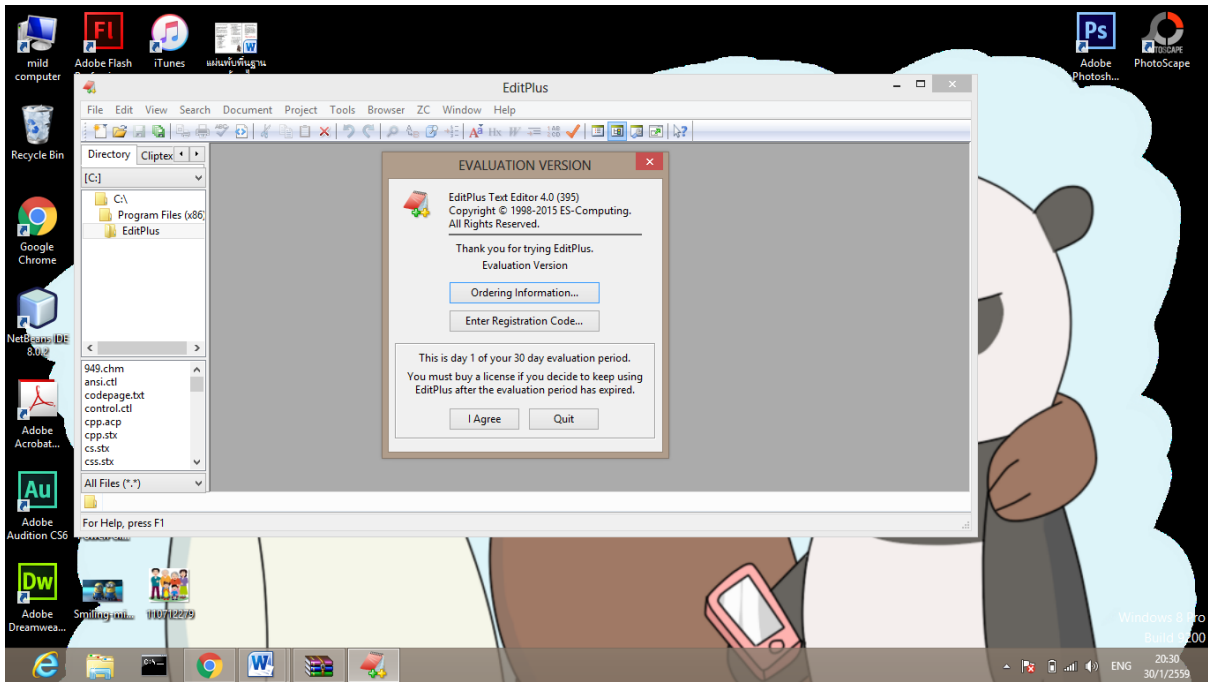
mild computer

Adobe Flash

iTunes

แผ่นพับพื้นฐาน

Adobe Photosh...

PhotoScape

Recycle Bin

Google Chrome

NetBeans IDE 8.0.2

Adobe Acrobat...

Adobe Audition CS6

Adobe Dreamwea...

Smiling-mi...

110712279

EditPlus

File Edit View Search Document Project Tools Browser ZC Window Help

Directory Cliptex

[C:]

C:\
Program Files (x86)
EditPlus

949.chm
ansi.ctl
codepage.txt
control.ctl
cpp.acp
cpp.stx
cs.stx
css.stx

All Files (*.*)

For Help, press F1

EVALUATION VERSION

EditPlus Text Editor 4.0 (395)
Copyright © 1998-2015 ES-Computing.
All Rights Reserved.

Thank you for trying EditPlus.
Evaluation Version

Ordering Information...

Enter Registration Code...

This is day 1 of your 30 day evaluation period.

You must buy a license if you decide to keep using EditPlus after the evaluation period has expired.

I Agree

Quit

Windows 8 Pro
Build 9200

ENG

20:30
30/1/2559